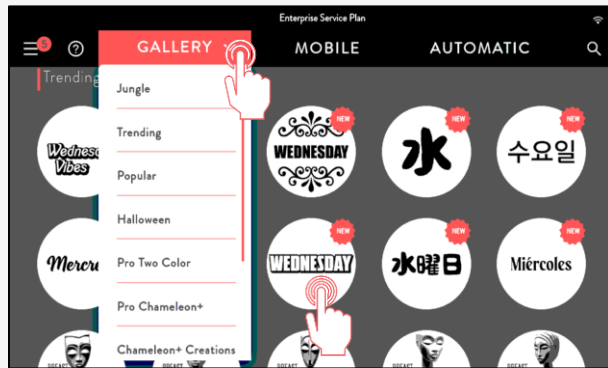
Enterprise Service Plan

5

GALLERY

MOBILE

AUTOMATIC

Trending

Jungle

Trending

Popular

Halloween

Pro Two Color

Pro Chameleon+

Chameleon+ Creations

Wednesd Vibes

NEW

WEDNESDAY

NEW

水

NEW

수요일

Mercu

NEW

WEDNESDAY

NEW

水曜日

NEW

Miércoles